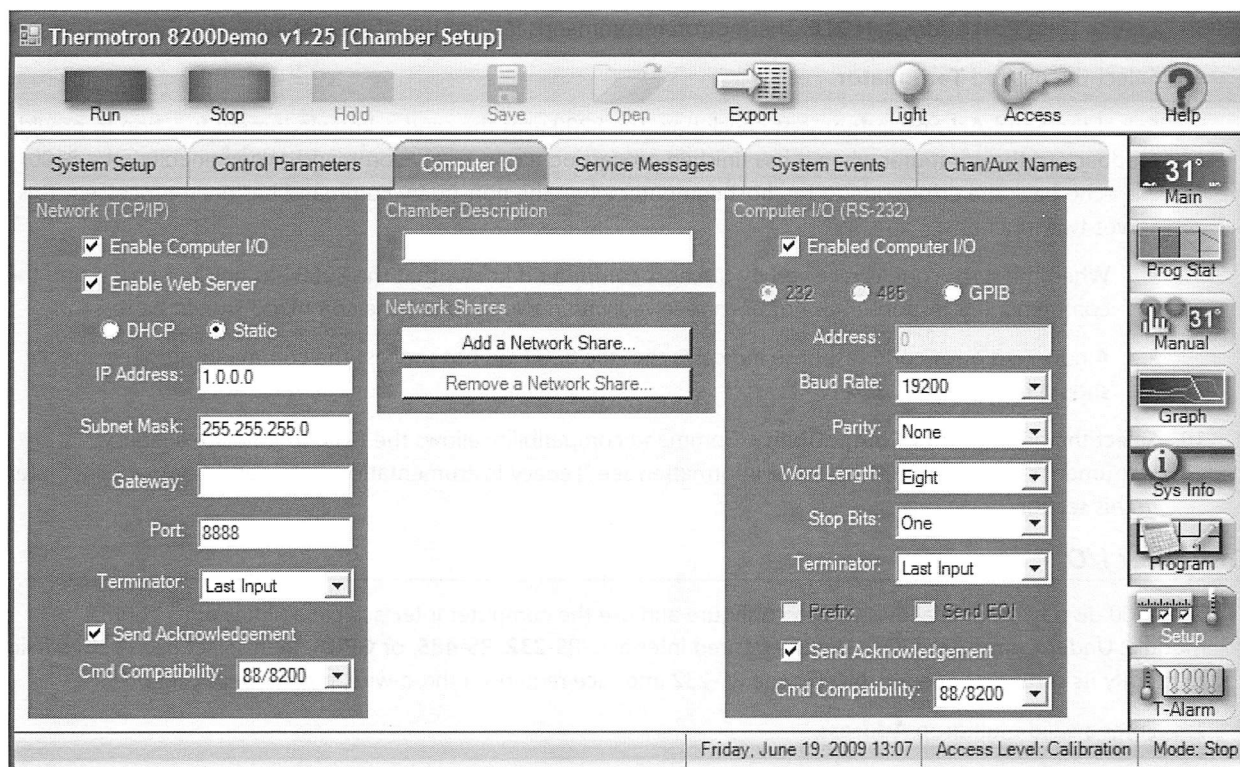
Thermotron 8200Demo v1.25 [Chamber Setup]

Run Stop Hold Save Open Export Light Access Help

System Setup | Control Parameters | Computer IO | Service Messages | System Events | Chan/Aux Names

Network (TCP/IP)
Enable Computer I/O
Enable Web Server
DHCP Static
IP Address: 1.0.0.0
Subnet Mask: 255.255.255.0
Gateway:
Port: 8888
Terminator: Last Input
Send Acknowledgement
Cmd Compatibility: 88/8200

Chamber Description

Network Shares
Add a Network Share...
Remove a Network Share...

Computer I/O (RS-232)
Enabled Computer I/O
232 485 GPIB
Address: 0
Baud Rate: 19200
Parity: None
Word Length: Eight
Stop Bits: One
Terminator: Last Input
Prefix Send EOI
Send Acknowledgement
Cmd Compatibility: 88/8200

31° Main
Prog Stat
31° Manual
Graph
Sys Info
Program
Setup
T-Alarm

Friday, June 19, 2009 13:07 | Access Level: Calibration | Mode: Stop